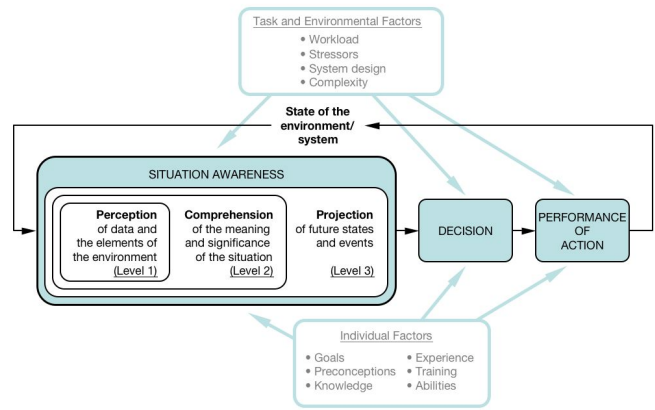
Task and Environmental Factors
• Workload
• Stressors
• System design
• Complexity

State of the environment/ system

SITUATION AWARENESS

Perception of data and the elements of the environment (Level 1)

Comprehension of the meaning and significance of the situation (Level 2)

Projection of future states and events (Level 3)

DECISION

PERFORMANCE OF ACTION

Individual Factors
• Goals
• Preconceptions
• Knowledge
• Experience
• Training
• Abilities